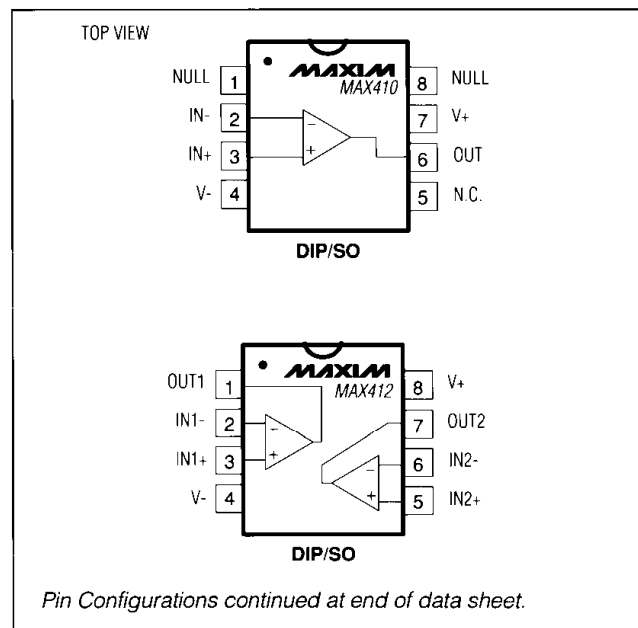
TOP VIEW

NULL 1
IN- 2
IN+ 3
V- 4

MAXIM
MAX410

8 NULL
7 V+
6 OUT
5 N.C.

−
+

DIP/SO

OUT1 1
IN1- 2
IN1+ 3
V- 4

MAXIM
MAX412

8 V+
7 OUT2
6 IN2-
5 IN2+

−
+
−
+

DIP/SO

Pin Configurations continued at end of data sheet.